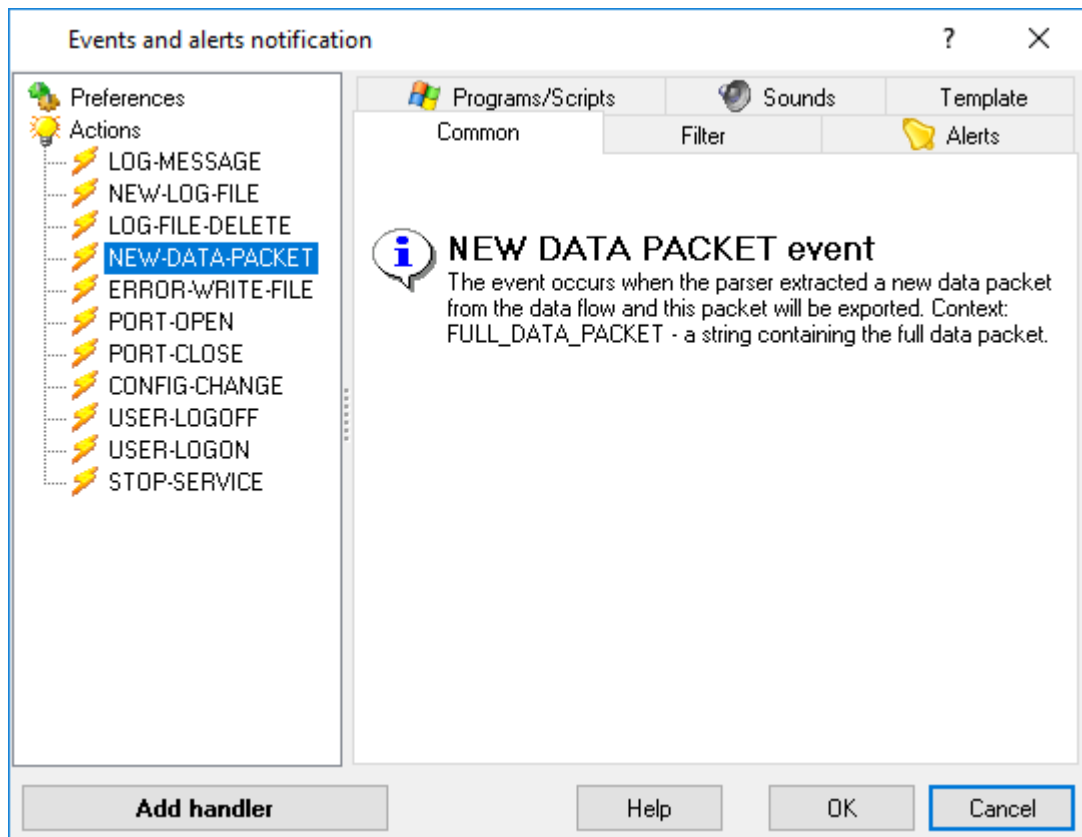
Events and alerts notification

?

Preferences
Actions
LOG-MESSAGE
NEW-LOG-FILE
LOG-FILE-DELETE
NEW-DATA-PACKET
ERROR-WRITE-FILE
PORT-OPEN
PORT-CLOSE
CONFIG-CHANGE
USER-LOGOFF
USER-LOGON
STOP-SERVICE

Programs/Scripts
Sounds
Template
Common
Filter
Alerts

NEW DATA PACKET event
The event occurs when the parser extracted a new data packet from the data flow and this packet will be exported. Context: FULL_DATA_PACKET - a string containing the full data packet.

Add handler
Help
OK
Cancel